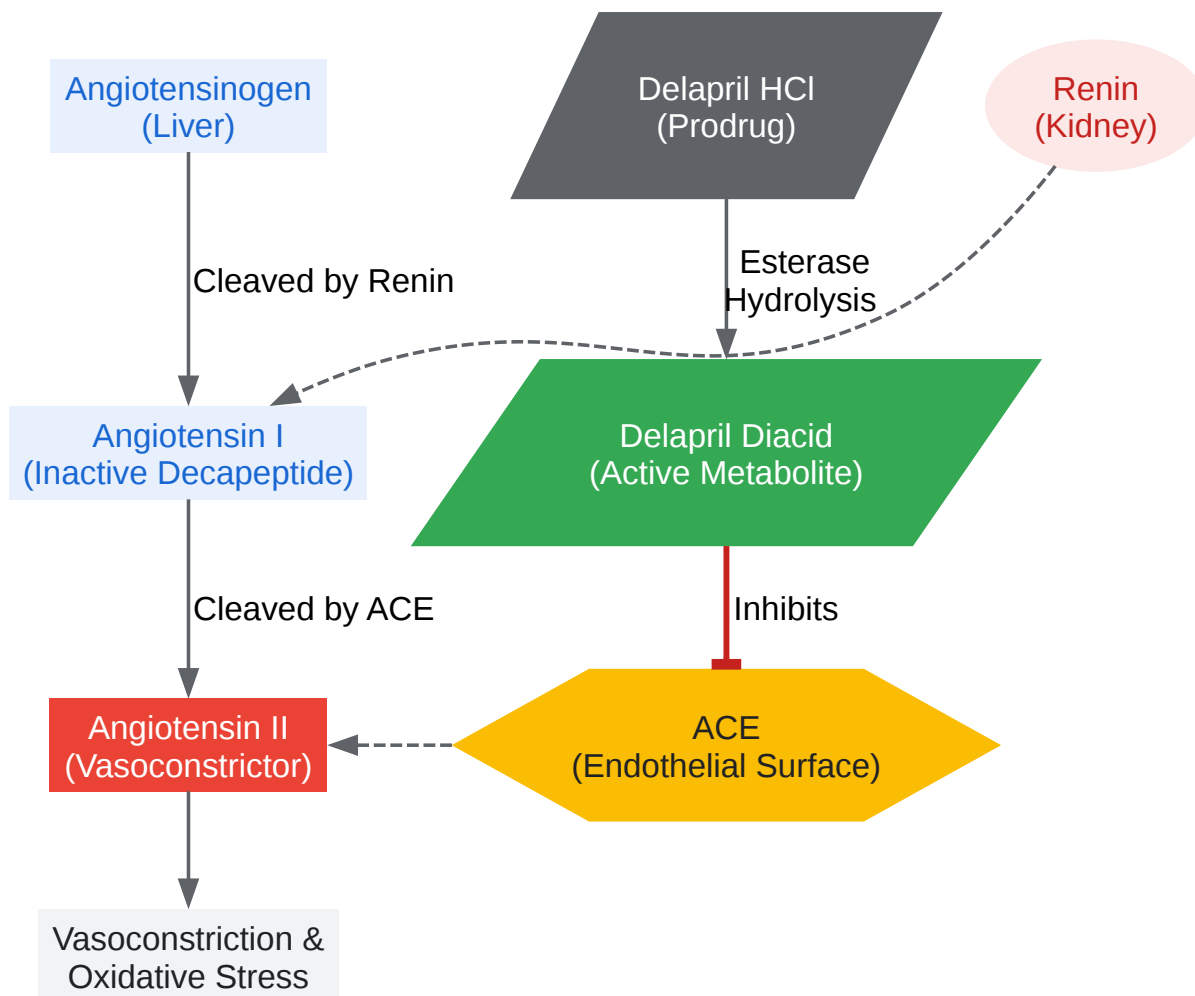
Angiotensinogen
(Liver)

Delapril HCl
(Prodrug)

Renin
(Kidney)

Cleaved by Renin

Esterase
Hydrolysis

Angiotensin I
(Inactive Decapeptide)

Delapril Diacid
(Active Metabolite)

Cleaved by ACE

Inhibits

Angiotensin II
(Vasoconstrictor)

ACE
(Endothelial Surface)

Vasoconstriction &
Oxidative Stress